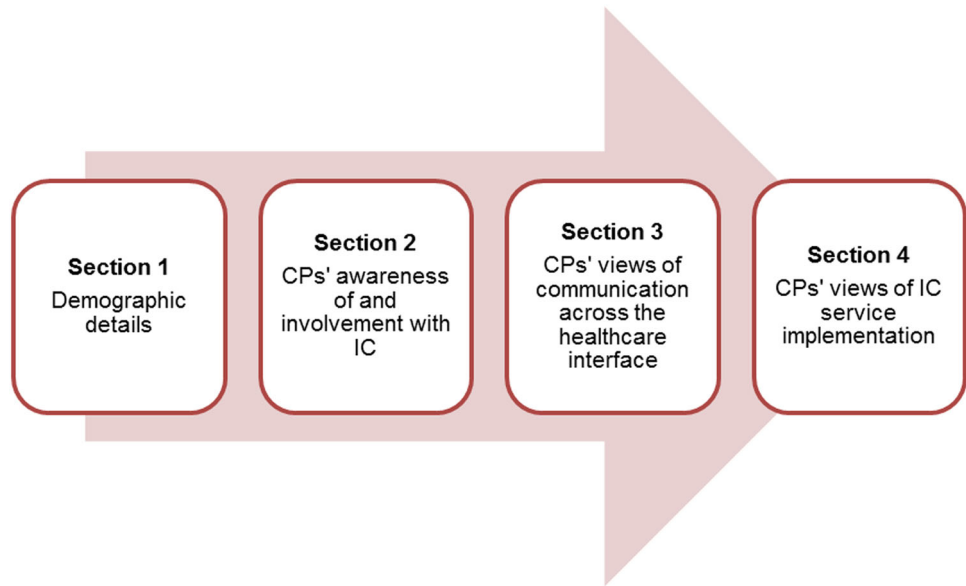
Section 1
Demographic details

Section 2
CPs' awareness of and involvement with IC

Section 3
CPs' views of communication across the healthcare interface

Section 4
CPs' views of IC service implementation